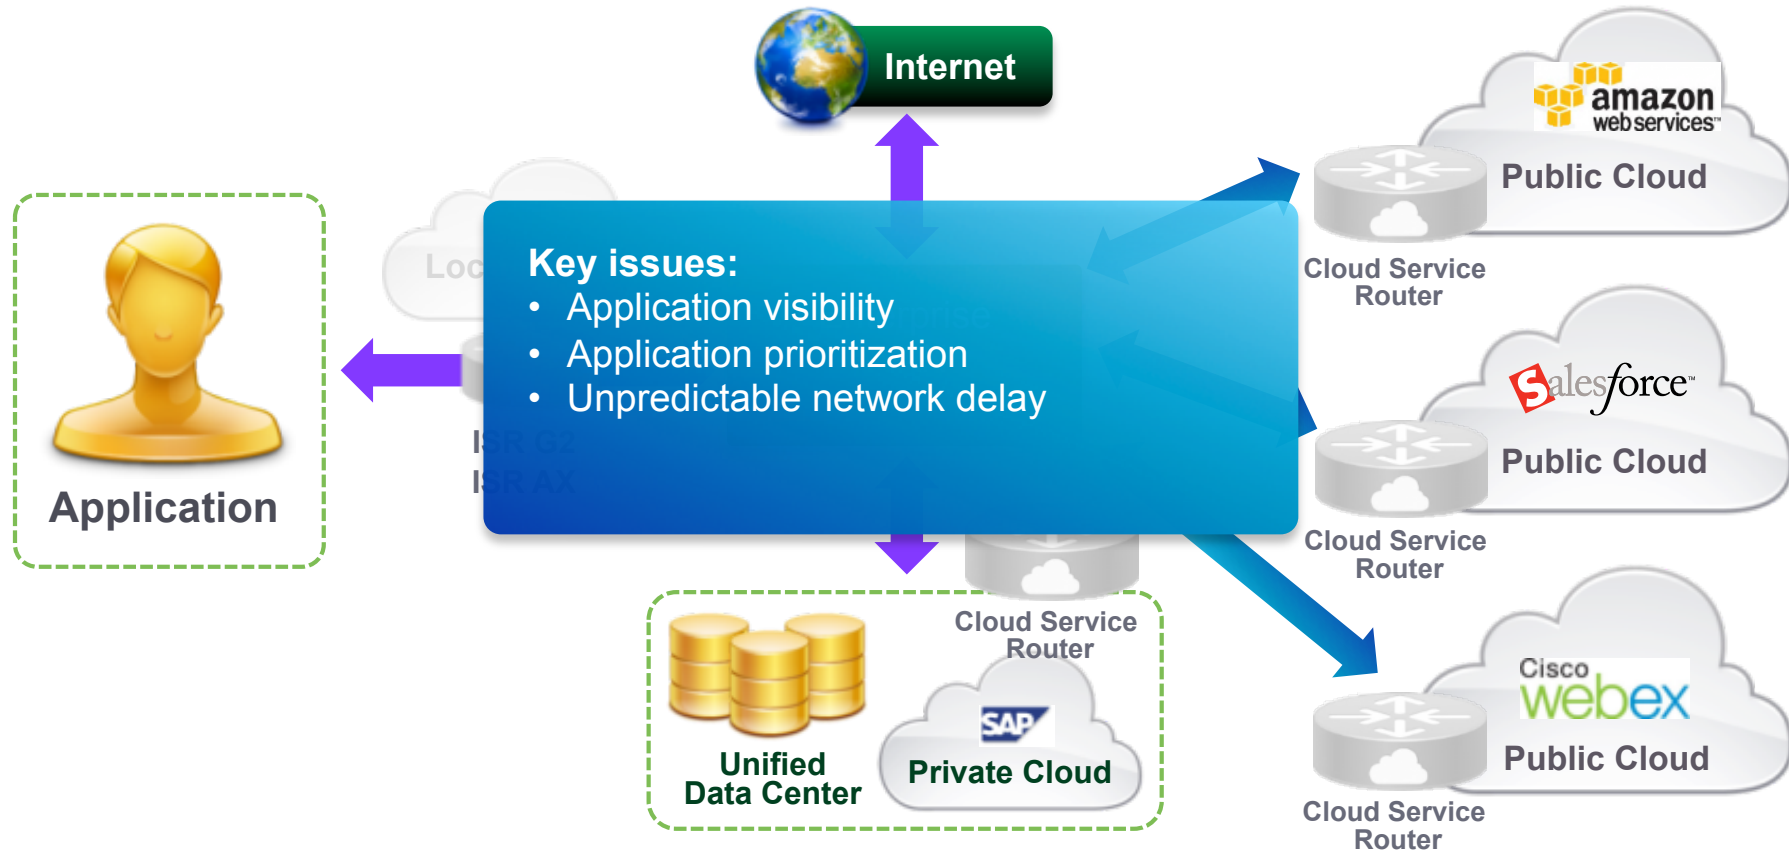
Internet

Application

Key issues:
• Application visibility
• Application prioritization
• Unpredictable network delay

amazon web services

Public Cloud

Cloud Service Router

salesforce

Public Cloud

Cloud Service Router

Cisco webex

Public Cloud

Cloud Service Router

Cloud Service Router

Unified Data Center

SAP

Private Cloud